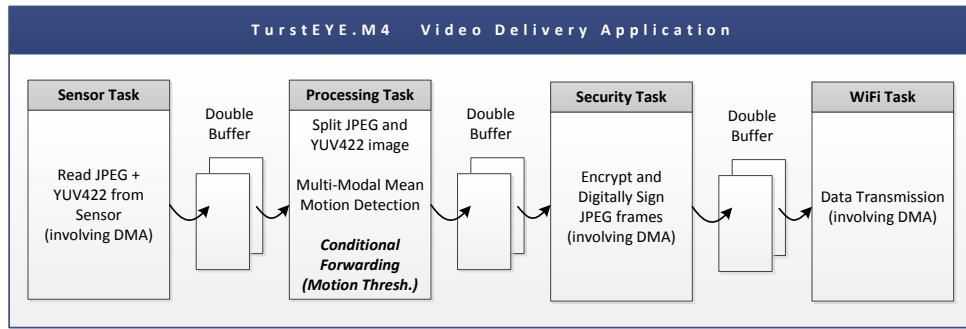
TurstEYE.M4 Video Delivery Application

Sensor Task

Read JPEG + YUV422 from Sensor (involving DMA)

Double Buffer

Processing Task

Split JPEG and YUV422 image

Multi-Modal Mean Motion Detection

*Conditional Forwarding (Motion Thresh.)*

Double Buffer

Security Task

Encrypt and Digitally Sign JPEG frames (involving DMA)

Double Buffer

WiFi Task

Data Transmission (involving DMA)